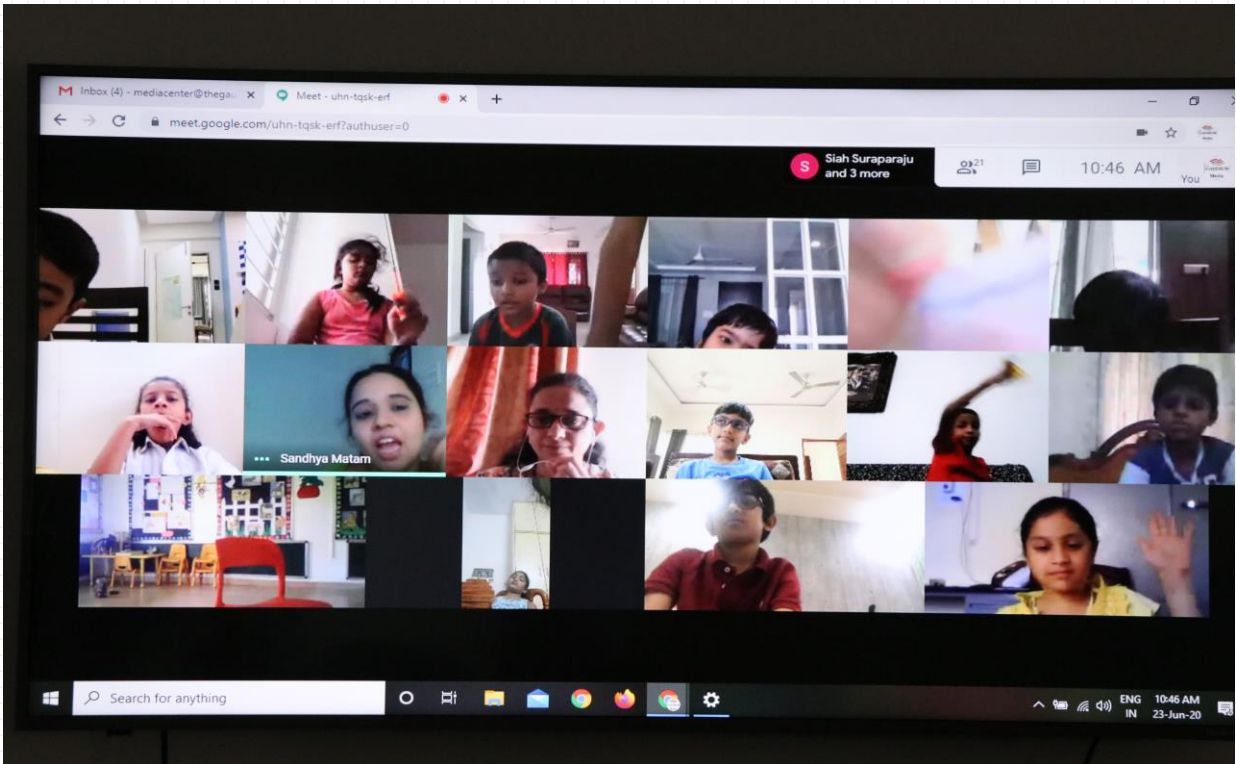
M Inbox (4) - mediacenter@thega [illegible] ×

Meet - uhn-tqsk-erf ×

+

meet.google.com/uhn-tqsk-erf?authuser=0

S Siah Suraparaju and 3 more

21

10:46 AM

You

Sandhya Matam

Search for anything

ENG IN

10:46 AM 23-Jun-20